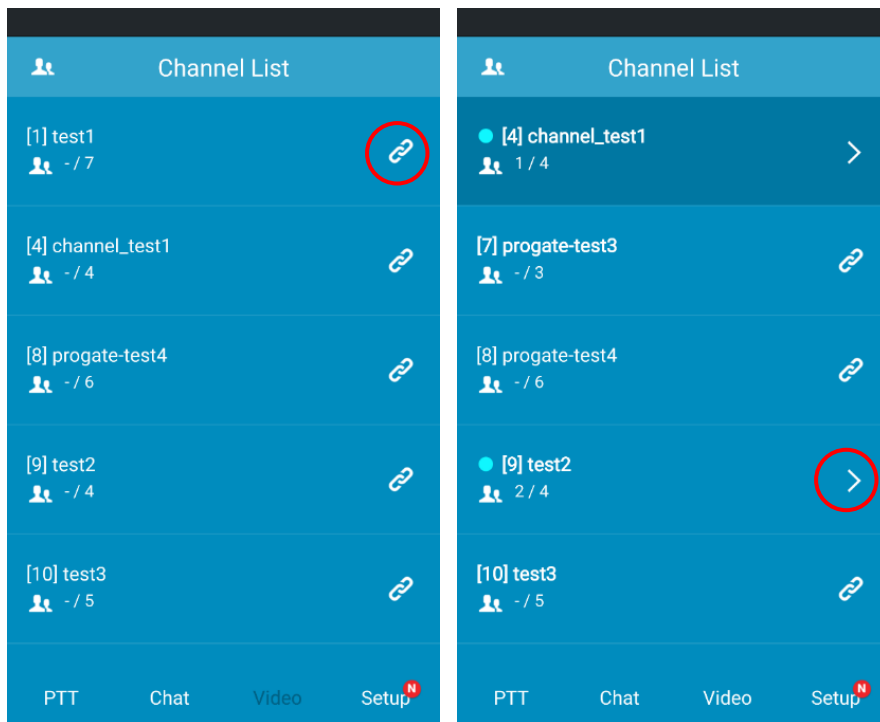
Channel List

[1] test1
- / 7

[4] channel_test1
- / 4

[8] progate-test4
- / 6

[9] test2
- / 4

[10] test3
- / 5

PTT Chat Video Setup N

Channel List

[4] channel_test1
1 / 4

[7] progate-test3
- / 3

[8] progate-test4
- / 6

[9] test2
2 / 4

[10] test3
- / 5

PTT Chat Video Setup N